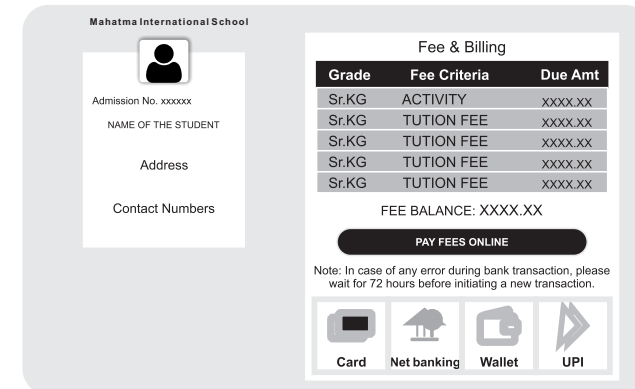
Mahatma International School

Admission No. xxxxxx

NAME OF THE STUDENT

Address

Contact Numbers

Fee & Billing

| Grade | Fee Criteria | Due Amt |
|---|---|---|
| Sr.KG | ACTIVITY | XXXX.XX |
| Sr.KG | TUTION FEE | XXXX.XX |
| Sr.KG | TUTION FEE | XXXX.XX |
| Sr.KG | TUTION FEE | XXXX.XX |
| Sr.KG | TUTION FEE | XXXX.XX |

FEE BALANCE: XXXX.XX

PAY FEES ONLINE

Note: In case of any error during bank transaction, please wait for 72 hours before initiating a new transaction.

Card

Net banking

Wallet

UPI